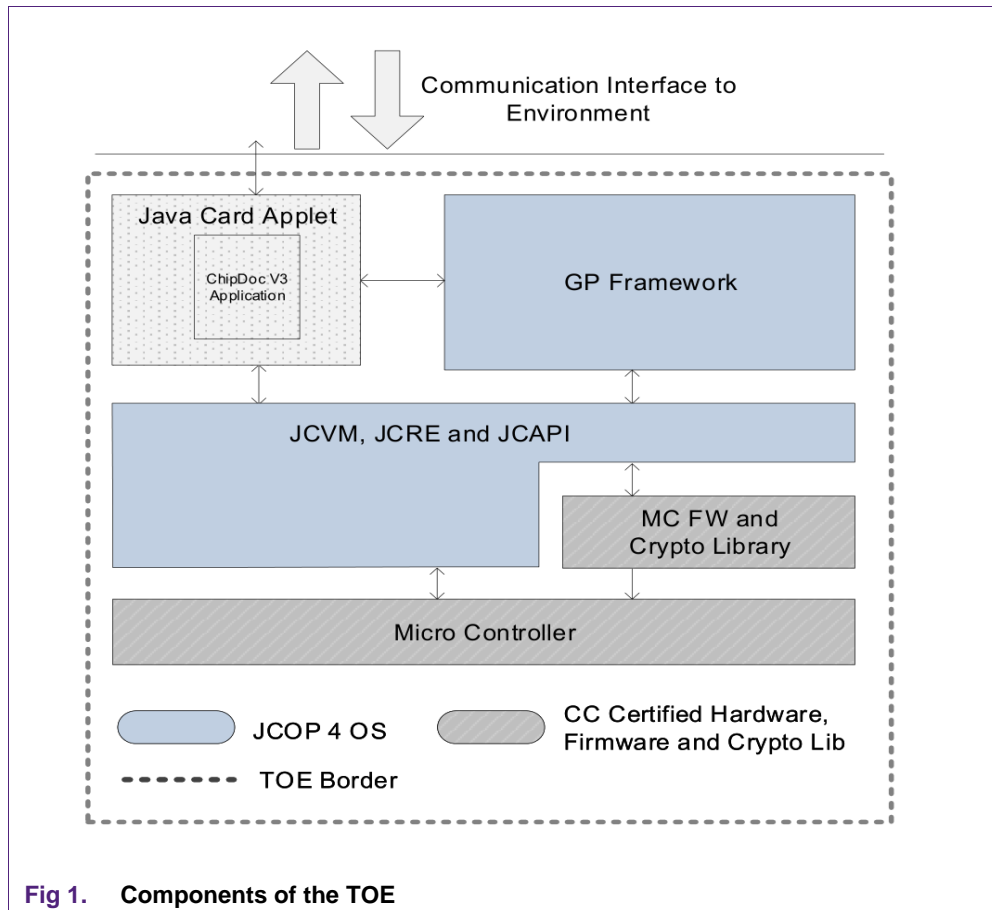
Communication Interface to Environment

Java Card Applet

ChipDoc V3 Application

GP Framework

JCVM, JCRE and JCAPI

MC FW and Crypto Library

Micro Controller

JCOP 4 OS

CC Certified Hardware, Firmware and Crypto Lib

TOE Border

Fig 1. Components of the TOE